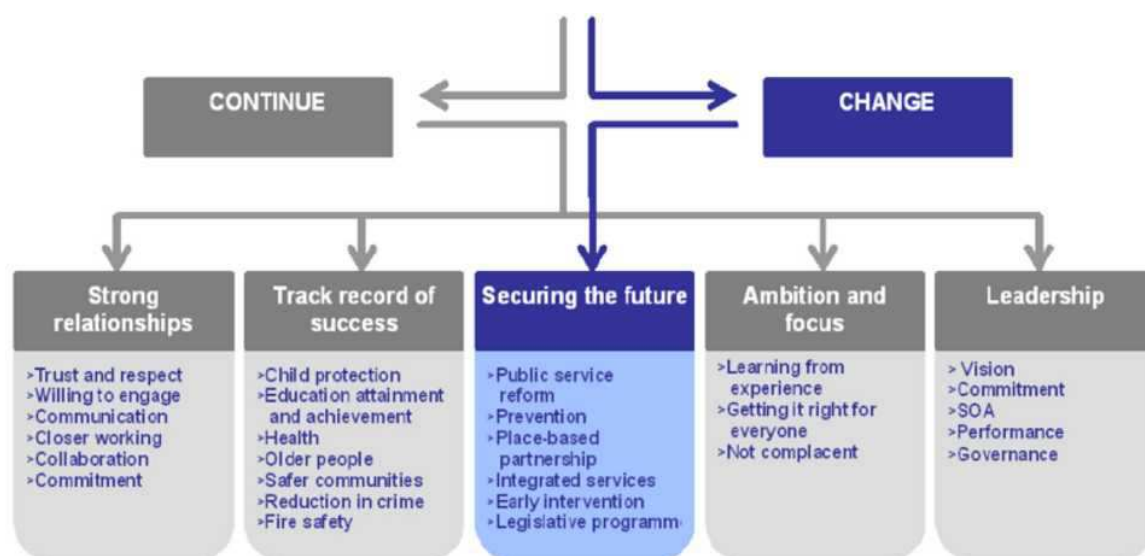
CONTINUE

CHANGE

Strong relationships

>Trust and respect
>Willing to engage
>Communication
>Closer working
>Collaboration
>Commitment

Track record of success

>Child protection
>Education attainment and achievement
>Health
>Older people
>Safer communities
>Reduction in crime
>Fire safety

Securing the future

>Public service reform
>Prevention
>Place-based partnership
>Integrated services
>Early intervention
>Legislative programm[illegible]

Ambition and focus

>Learning from experience
>Getting it right for everyone
>Not complacent

Leadership

> Vision
>Commitment
>SOA
>Performance
>Governance